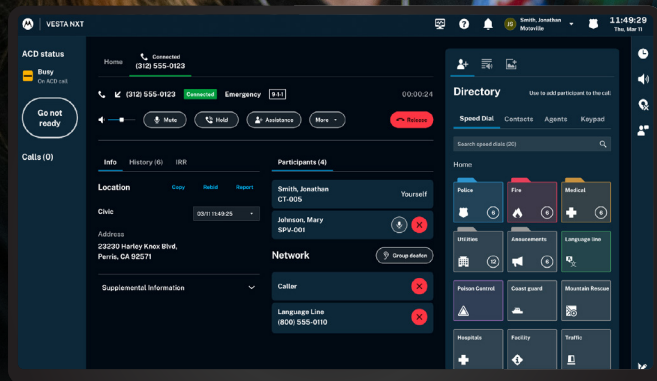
VESTA NXT

JS Smith, Jonathan Moraville

11:49:29
Thu, Mar 11

ACD status

Busy
On ACD call

Go not ready

Calls (0)

Home

Connected
(312) 555-0123

(312) 555-0123 Connected Emergency 9-1-1 00:00:24

Mute Hold Assistance More Release

Info History (6) IRR

Location Copy Rebid Report

Civic 03/11 11:49:25

Address
23230 Harley Knox Blvd,
Perris, CA 92571

Supplemental Information

Participants (4)

Smith, Jonathan
CT-005 Yourself

Johnson, Mary
SPV-001

Network Group deafen

Caller

Language Line
(800) 555-0110

Directory Use to add participant to the call

Speed Dial Contacts Agents Keypad

Search speed dials (20)

Home

Police 6
Fire 6
Medical 6
Utilities 12
Assessments 6
Language line
Poison Control
Coast guard
Mountain Rescue
Hospitals
Facility
Traffic